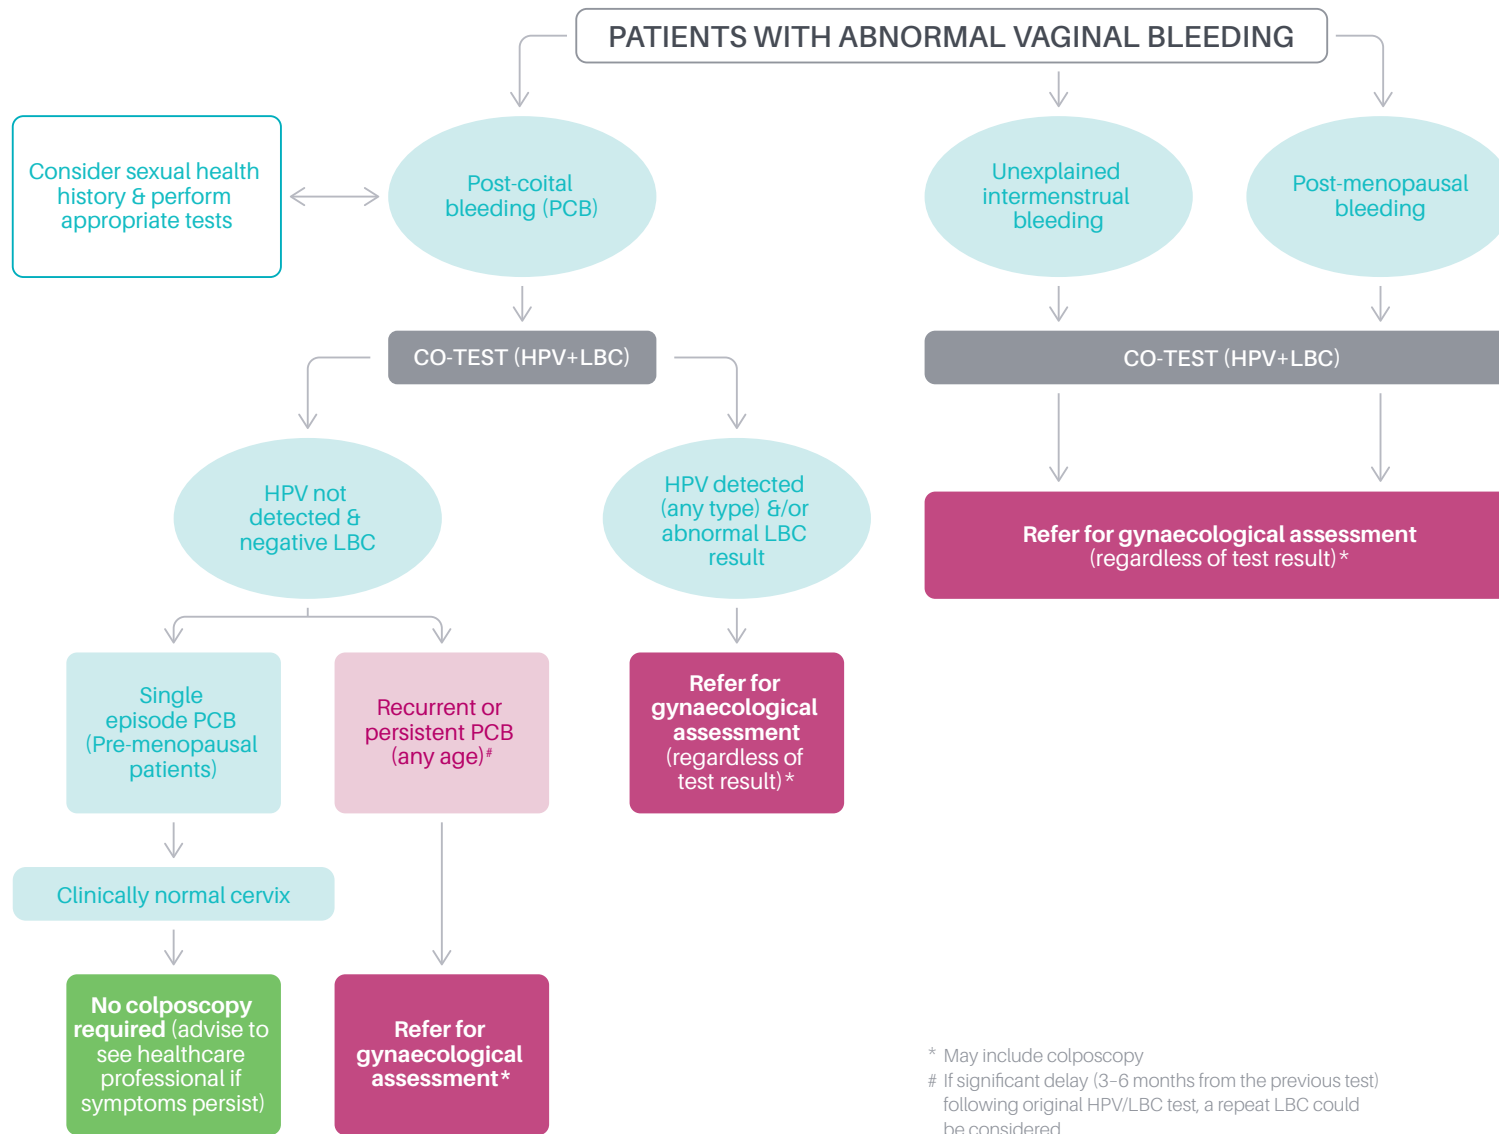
PATIENTS WITH ABNORMAL VAGINAL BLEEDING

Consider sexual health history & perform appropriate tests

Post-coital bleeding (PCB)

Unexplained intermenstrual bleeding

Post-menopausal bleeding

CO-TEST (HPV+LBC)

CO-TEST (HPV+LBC)

HPV not detected & negative LBC

HPV detected (any type) &/or abnormal LBC result

**Refer for gynaecological assessment** (regardless of test result)*

Single episode PCB (Pre-menopausal patients)

Recurrent or persistent PCB (any age)#

**Refer for gynaecological assessment** (regardless of test result)*

Clinically normal cervix

**No colposcopy required** (advise to see healthcare professional if symptoms persist)

**Refer for gynaecological assessment***

* May include colposcopy
# If significant delay (3–6 months from the previous test) following original HPV/LBC test, a repeat LBC could be considered